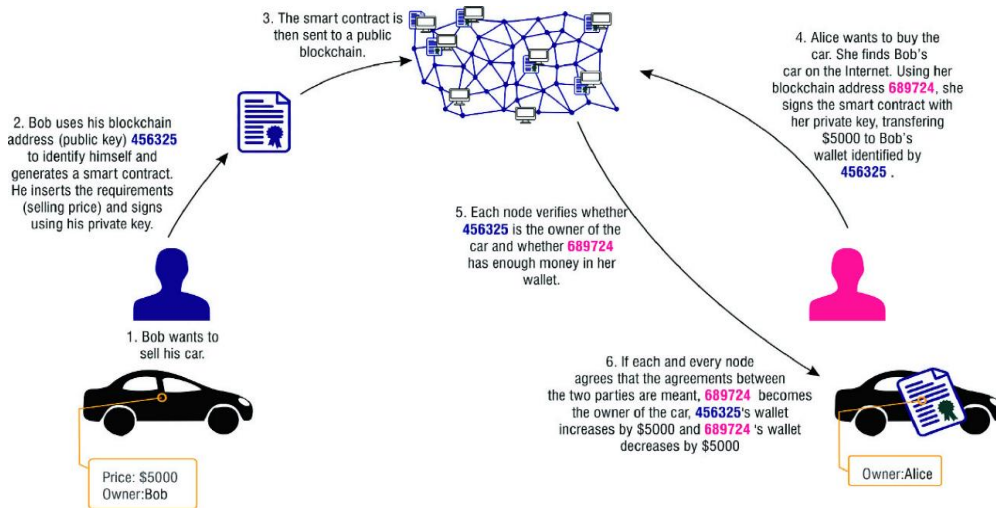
3. The smart contract is then sent to a public blockchain.

4. Alice wants to buy the car. She finds Bob's car on the Internet. Using her blockchain address 689724, she signs the smart contract with her private key, transfering $5000 to Bob's wallet identified by 456325 .

2. Bob uses his blockchain address (public key) 456325 to identify himself and generates a smart contract. He inserts the requirements (selling price) and signs using his private key.

5. Each node verifies whether 456325 is the owner of the car and whether 689724 has enough money in her wallet.

1. Bob wants to sell his car.

6. If each and every node agrees that the agreements between the two parties are meant, 689724 becomes the owner of the car, 456325's wallet increases by $5000 and 689724 's wallet decreases by $5000

Price: $5000
Owner:Bob

Owner:Alice